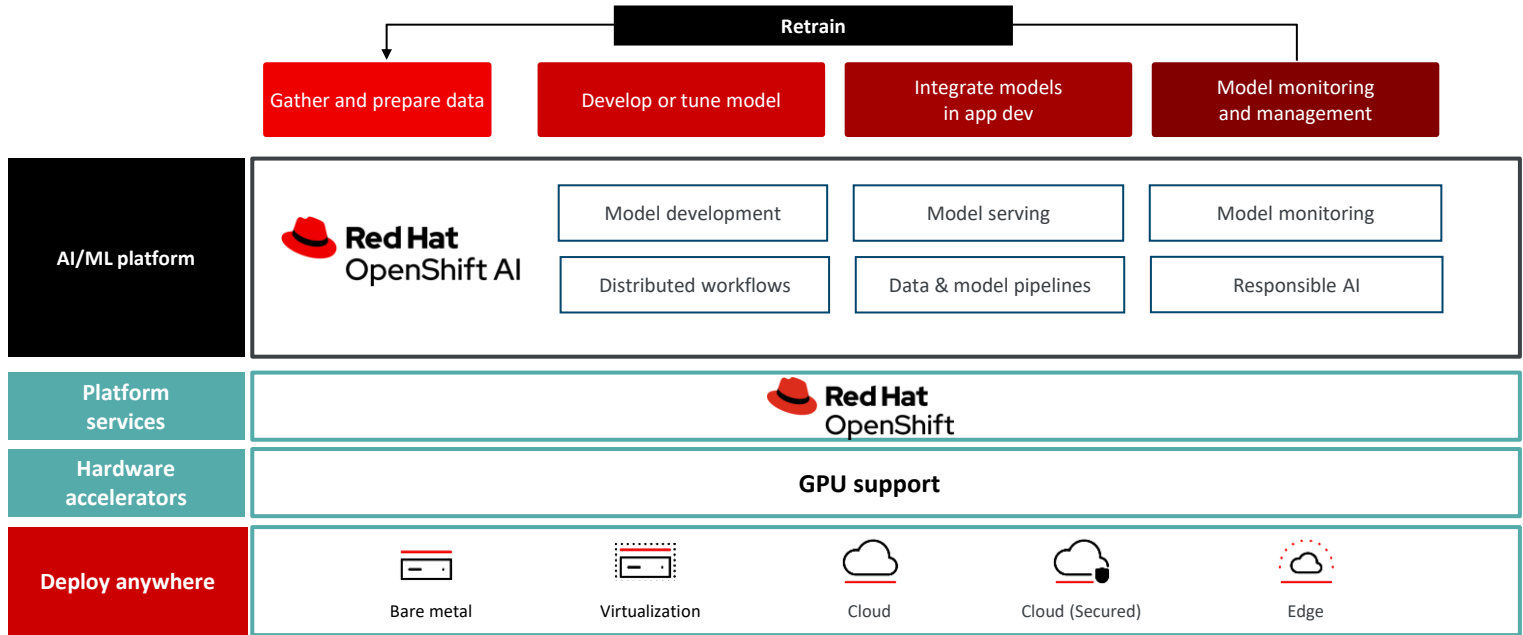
Retrain

Gather and prepare data

Develop or tune model

Integrate models in app dev

Model monitoring and management

AI/ML platform

Red Hat OpenShift AI

Model development

Model serving

Model monitoring

Distributed workflows

Data & model pipelines

Responsible AI

Platform services

Red Hat OpenShift

Hardware accelerators

GPU support

Deploy anywhere

Bare metal

Virtualization

Cloud

Cloud (Secured)

Edge